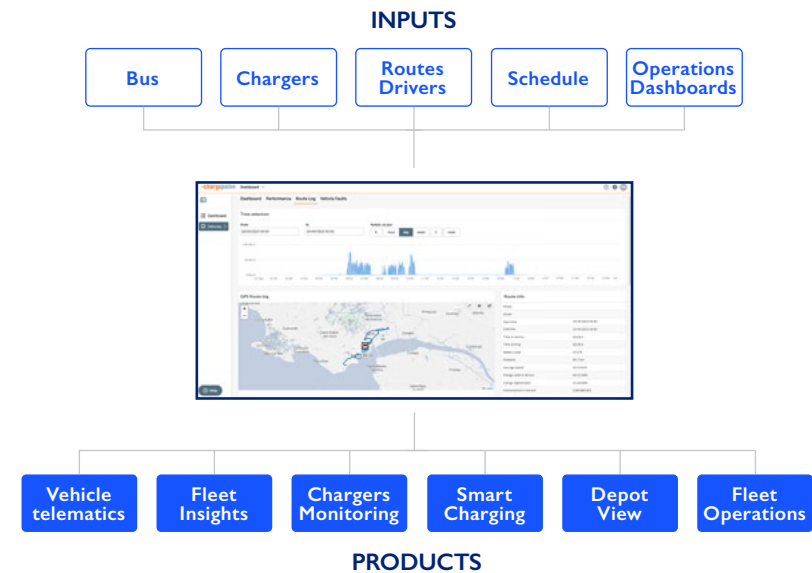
INPUTS

Bus

Chargers

Routes Drivers

Schedule

Operations Dashboards

chargepoint

Dashboard

Dashboard Performance Route Log Vehicle Faults

Time selection

GPS Route log

Route info

Help

Vehicle telematics

Fleet Insights

Chargers Monitoring

Smart Charging

Depot View

Fleet Operations

PRODUCTS